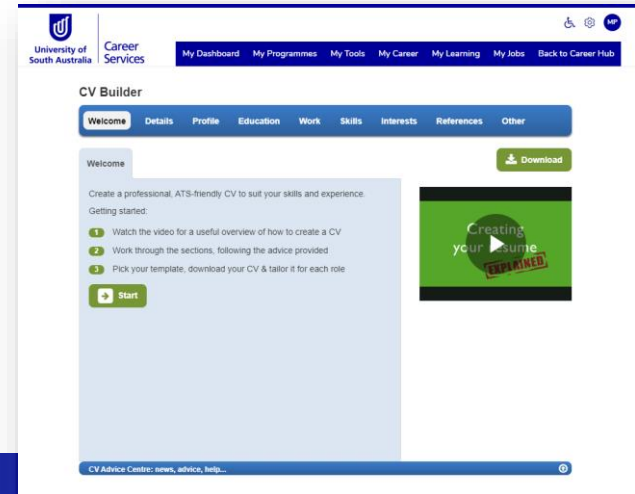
University of South Australia

Career Services

MP

My Dashboard My Programmes My Tools My Career My Learning My Jobs Back to Career Hub

CV Builder

Welcome Details Profile Education Work Skills Interests References Other

Welcome

Download

Create a professional, ATS-friendly CV to suit your skills and experience.

Getting started:

1 Watch the video for a useful overview of how to create a CV

2 Work through the sections, following the advice provided

3 Pick your template, download your CV & tailor it for each role

Start

Creating your résumé EXPLAINED

CV Advice Centre: news, advice, help...